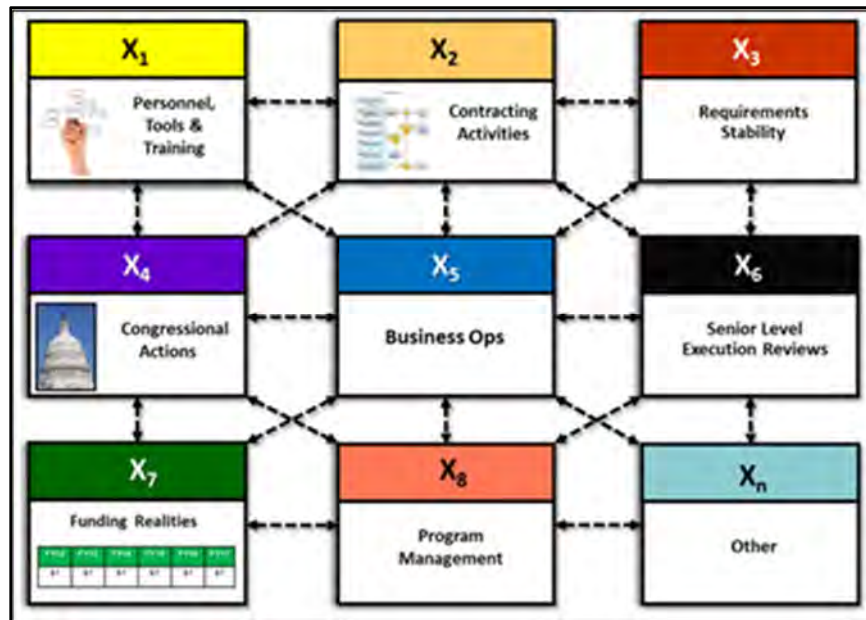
$X_1$

Personnel, Tools & Training

$X_2$

Contracting Activities

$X_3$

Requirements Stability

$X_4$

Congressional Actions

$X_5$

Business Ops

$X_6$

Senior Level Execution Reviews

$X_7$

Funding Realities

| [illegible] | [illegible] | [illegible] | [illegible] | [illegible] | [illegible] |
|---|---|---|---|---|---|
| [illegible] | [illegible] | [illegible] | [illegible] | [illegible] | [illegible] |

$X_8$

Program Management

$X_n$

Other